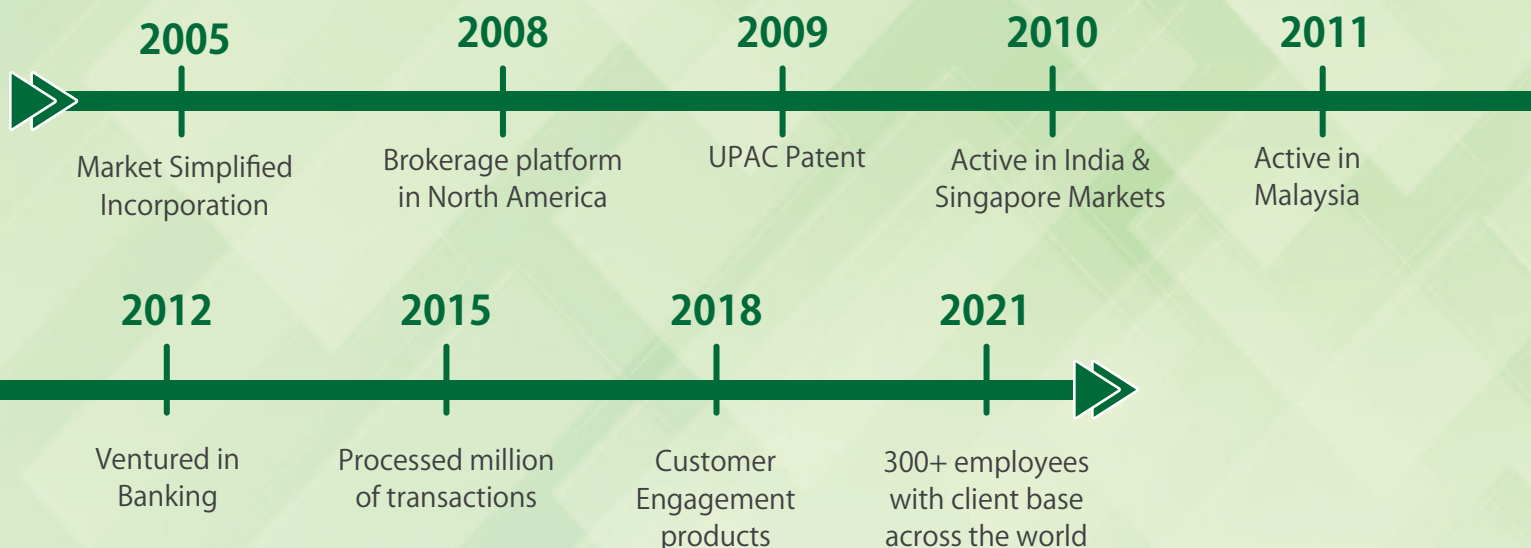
2005
Market Simplified Incorporation

2008
Brokerage platform in North America

2009
UPAC Patent

2010
Active in India & Singapore Markets

2011
Active in Malaysia

2012
Ventured in Banking

2015
Processed million of transactions

2018
Customer Engagement products

2021
300+ employees with client base across the world